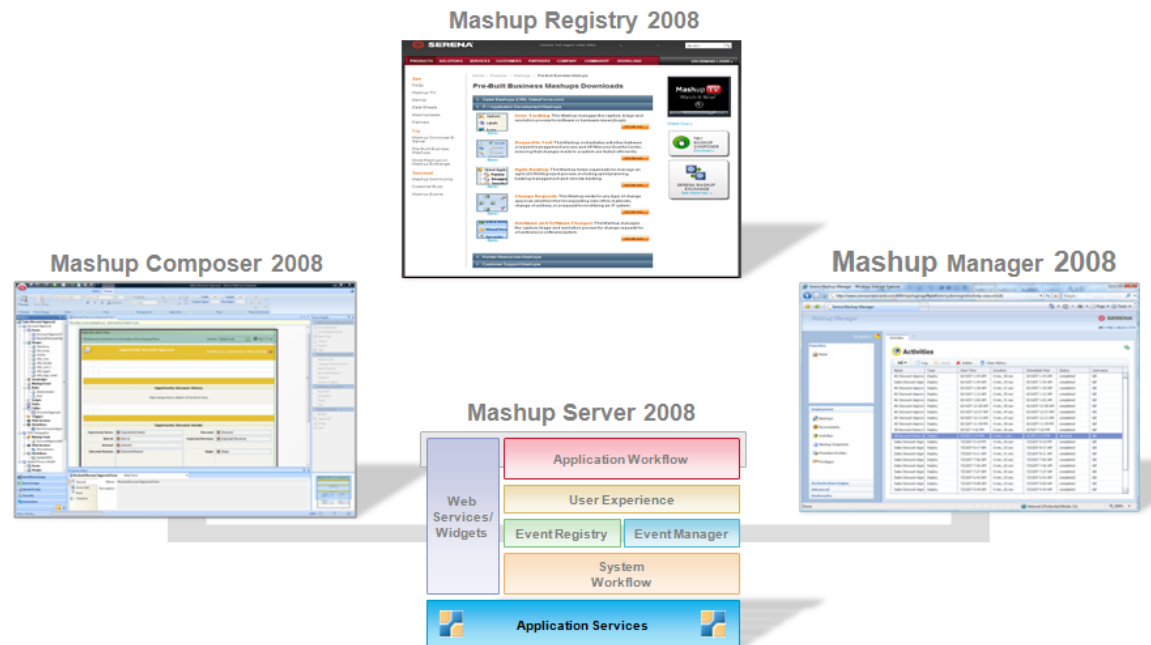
Mashup Registry 2008

SERENA

Pre-Built Business Mashups Downloads

Mashup TV

Mashup Composer 2008

Mashup Manager 2008

SERENA

Activities

Mashup Server 2008

Web Services/ Widgets

Application Workflow

User Experience

Event Registry

Event Manager

System Workflow

Application Services